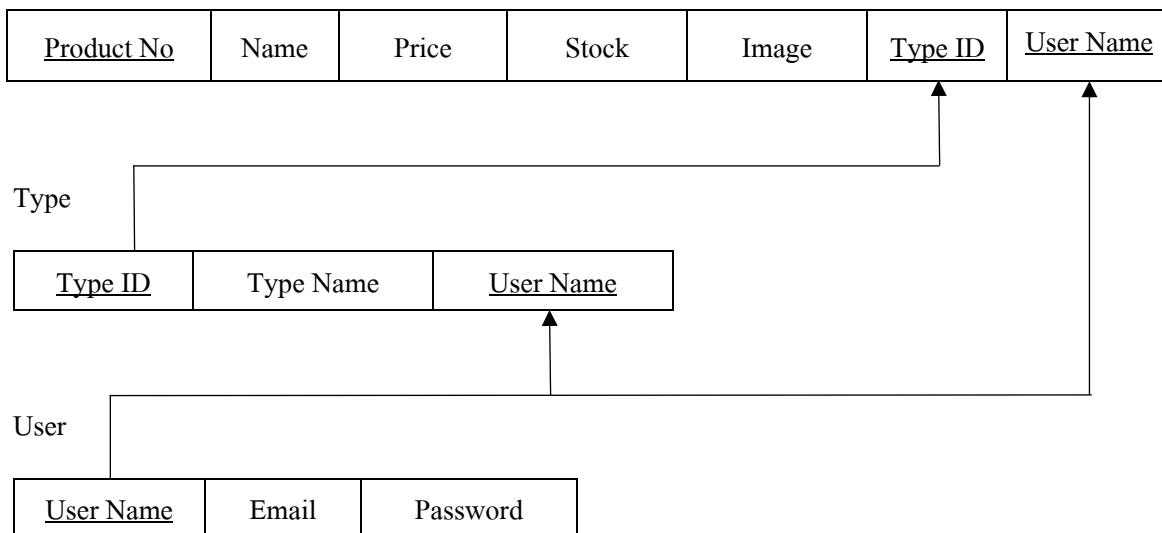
| Product No | Name | Price | Stock | Image | Type ID | User Name |
|---|---|---|---|---|---|---|

Type

| Type ID | Type Name | User Name |
|---|---|---|

User

| User Name | Email | Password |
|---|---|---|